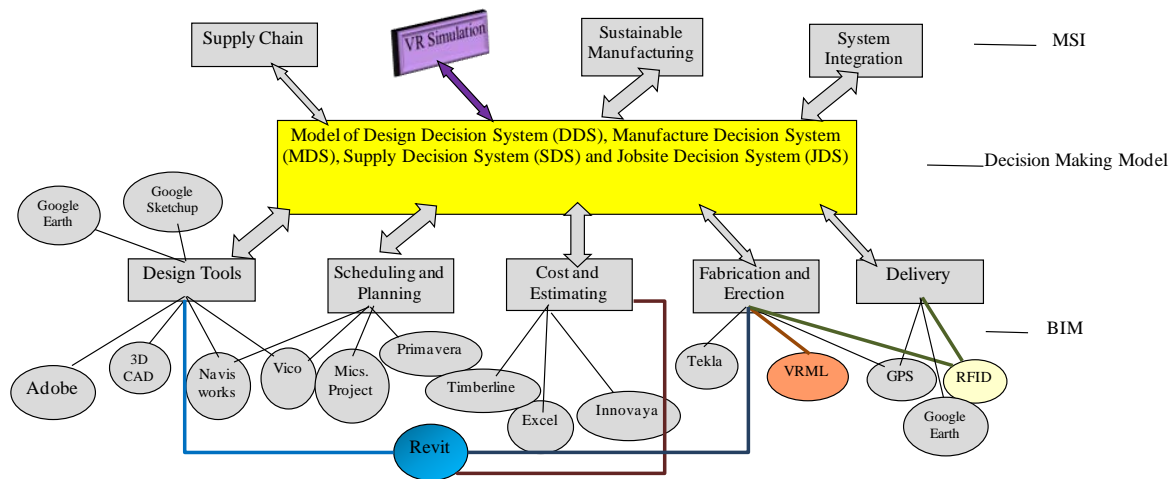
Supply Chain

VR Simulation

Sustainable Manufacturing

System Integration

MSI

Model of Design Decision System (DDS), Manufacture Decision System (MDS), Supply Decision System (SDS) and Jobsite Decision System (JDS)

Decision Making Model

Google Earth

Google Sketchup

Design Tools

Scheduling and Planning

Cost and Estimating

Fabrication and Erection

Delivery

BIM

Adobe

3D CAD

Navis works

Vico

Mics. Project

Primavera

Timberline

Excel

Innovaya

Tekla

VRML

GPS

RFID

Google Earth

Revit